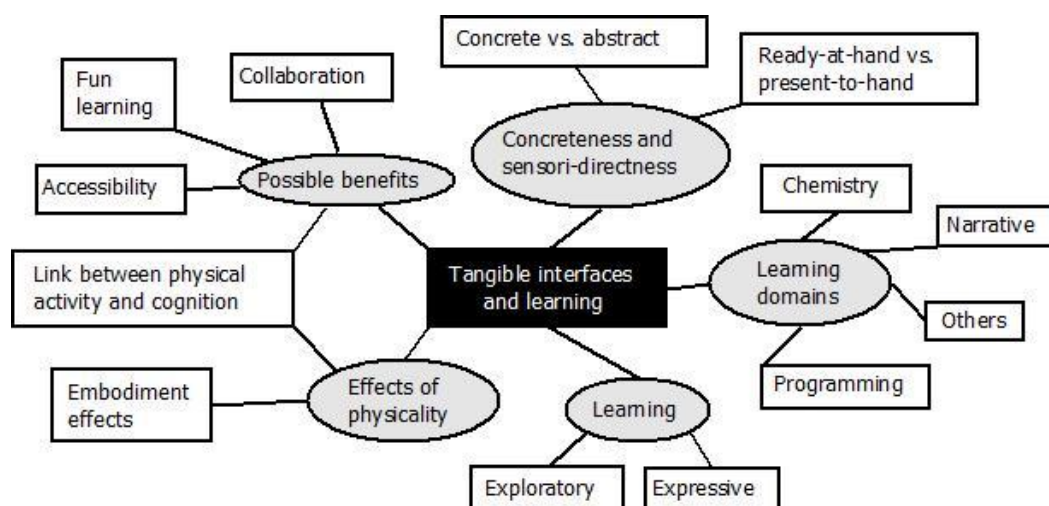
Tangible interfaces and learning

Concreteness and sensori-directness

Concrete vs. abstract

Ready-at-hand vs. present-to-hand

Possible benefits

Fun learning

Collaboration

Accessibility

Link between physical activity and cognition

Effects of physicality

Embodiment effects

Learning domains

Chemistry

Narrative

Others

Programming

Learning

Exploratory

Expressive